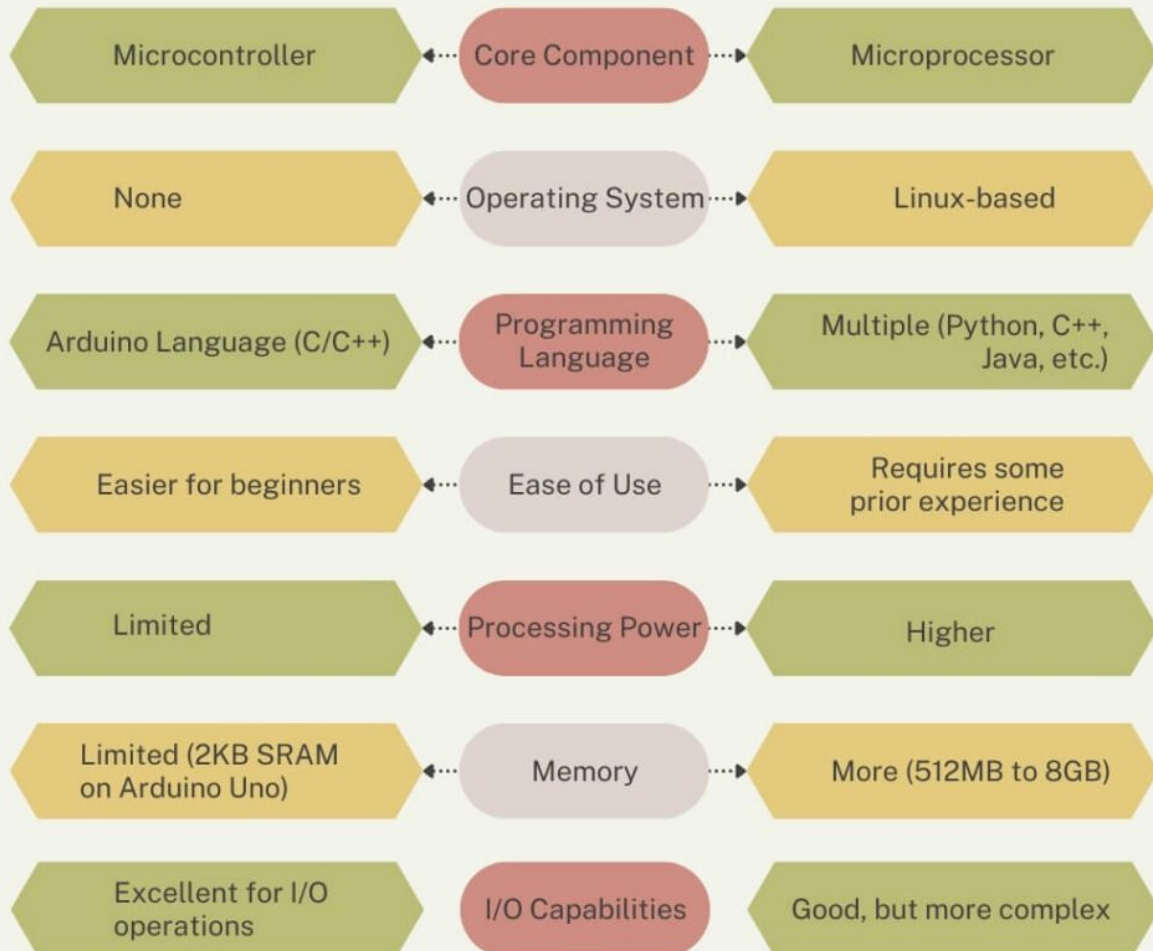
Microcontroller
Core Component
Microprocessor

None
Operating System
Linux-based

Arduino Language (C/C++)
Programming Language
Multiple (Python, C++, Java, etc.)

Easier for beginners
Ease of Use
Requires some prior experience

Limited
Processing Power
Higher

Limited (2KB SRAM on Arduino Uno)
Memory
More (512MB to 8GB)

Excellent for I/O operations
I/O Capabilities
Good, but more complex